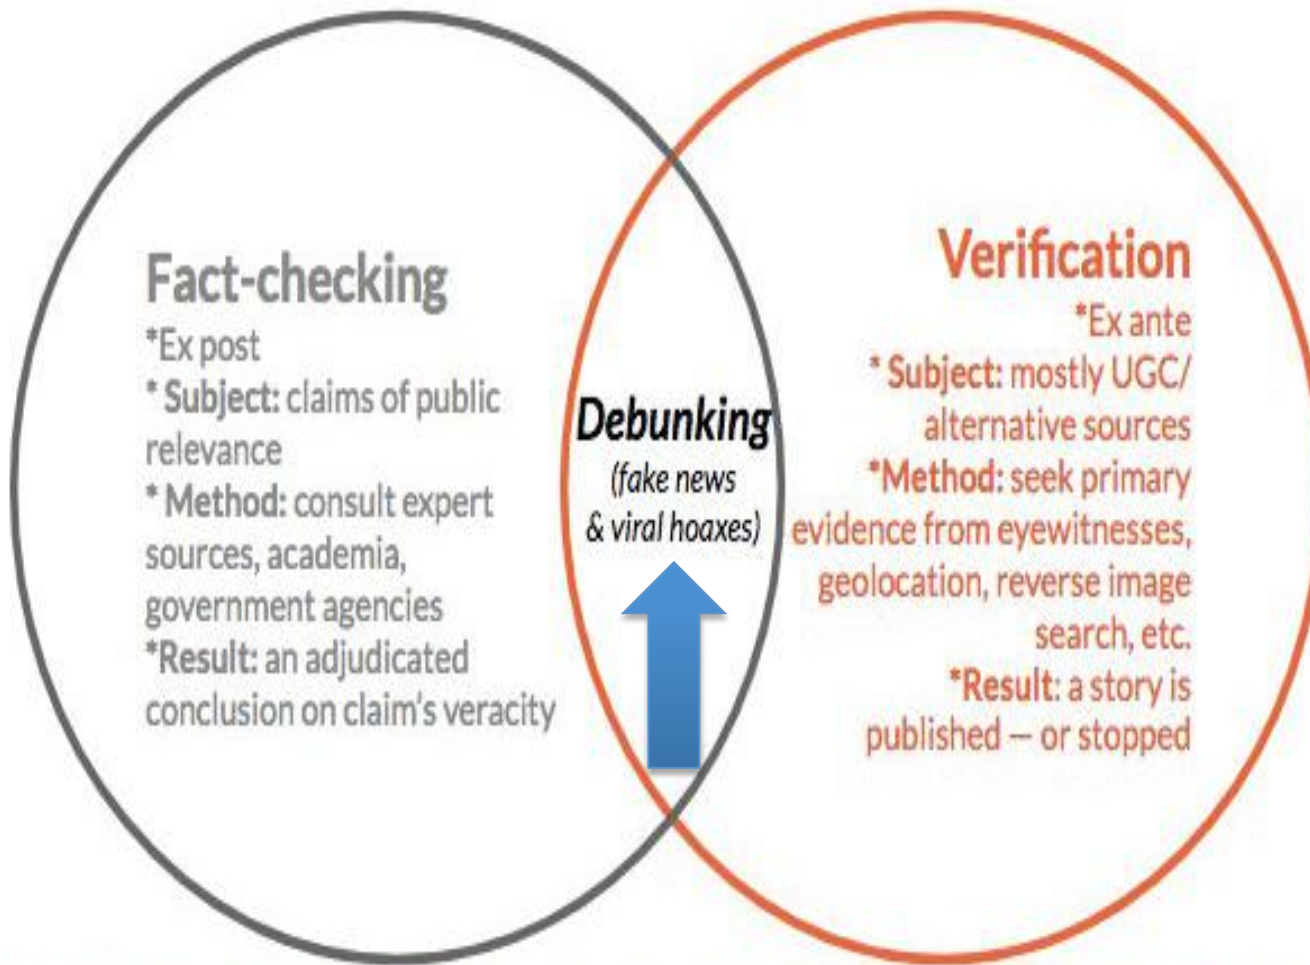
Fact-checking
*Ex post
* Subject: claims of public relevance
* Method: consult expert sources, academia, government agencies
*Result: an adjudicated conclusion on claim's veracity

Debunking
(fake news & viral hoaxes)

Verification
*Ex ante
* Subject: mostly UGC/ alternative sources
*Method: seek primary evidence from eyewitnesses, geolocation, reverse image search, etc.
*Result: a story is published — or stopped